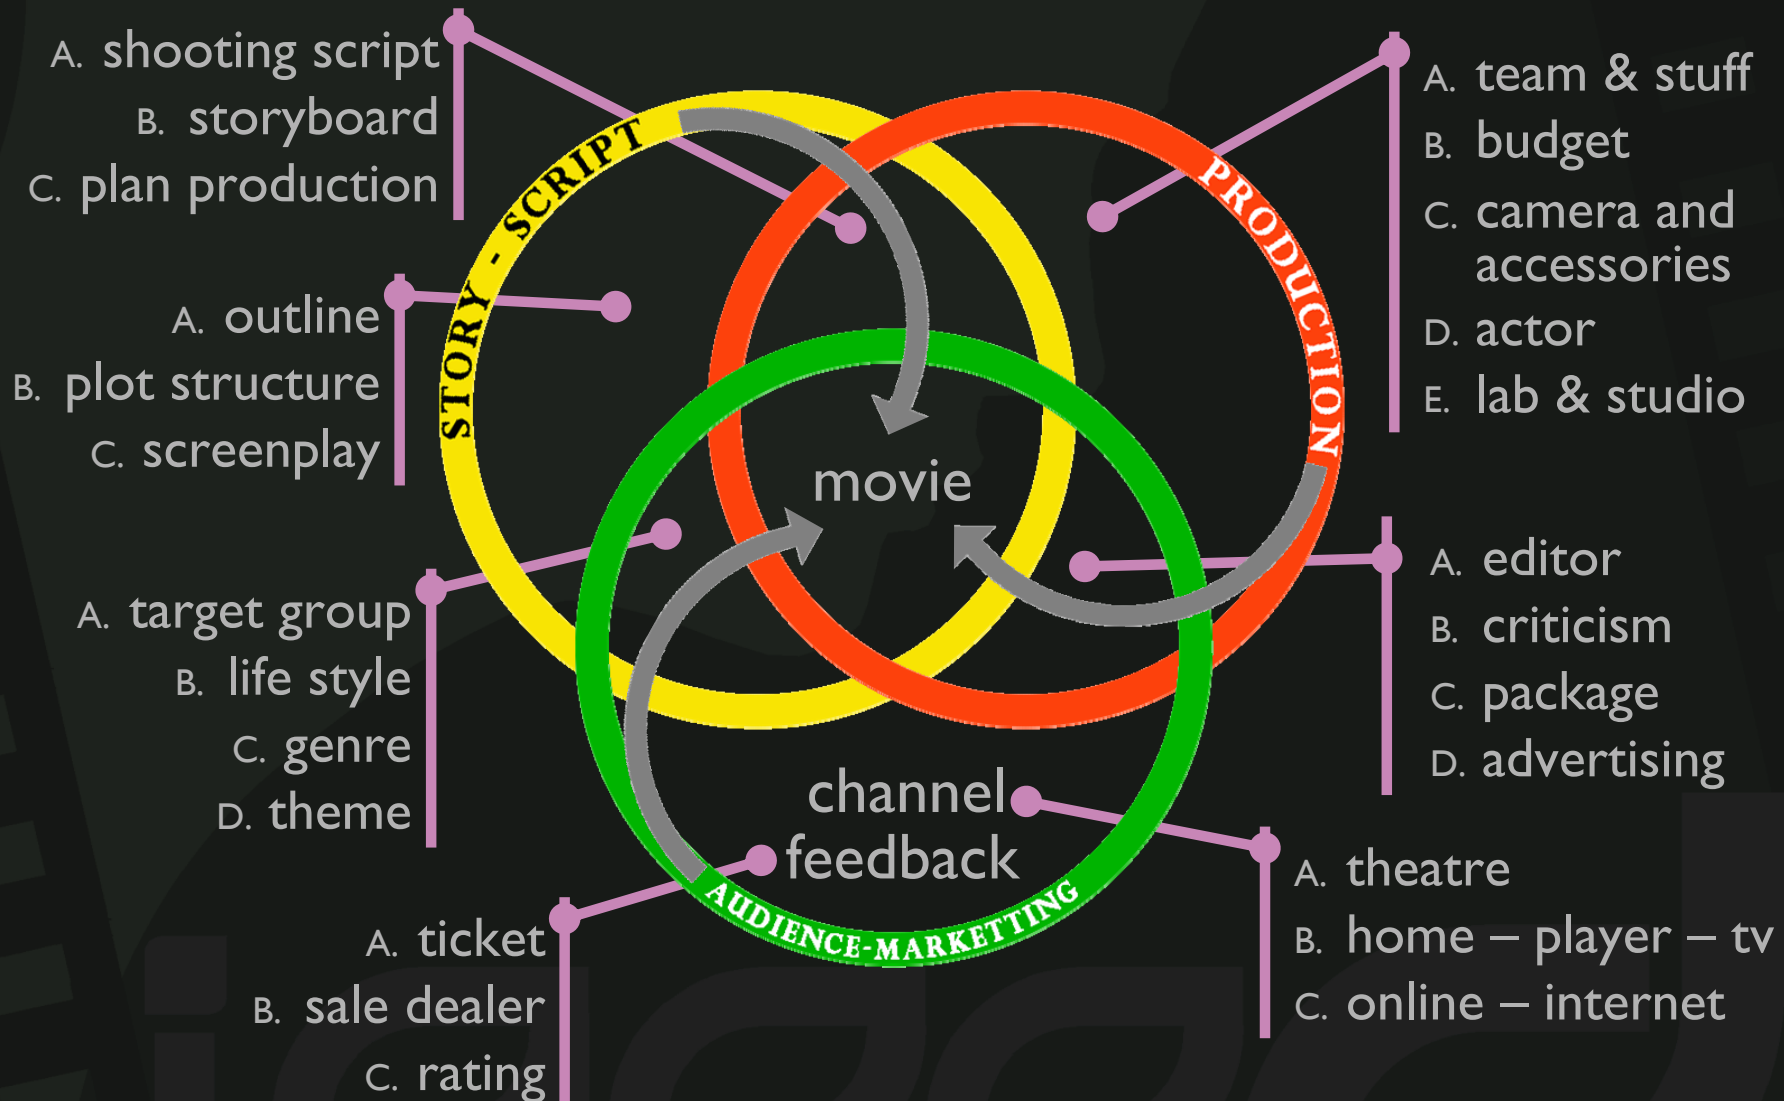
A. shooting script
B. storyboard
C. plan production

A. outline
B. plot structure
C. screenplay

A. target group
B. life style
C. genre
D. theme

A. ticket
B. sale dealer
C. rating

STORY - SCRIPT

PRODUCTION

movie

channel
feedback

AUDIENCE-MARKETTING

A. team & stuff
B. budget
C. camera and accessories
D. actor
E. lab & studio

A. editor
B. criticism
C. package
D. advertising

A. theatre
B. home – player – tv
C. online – internet